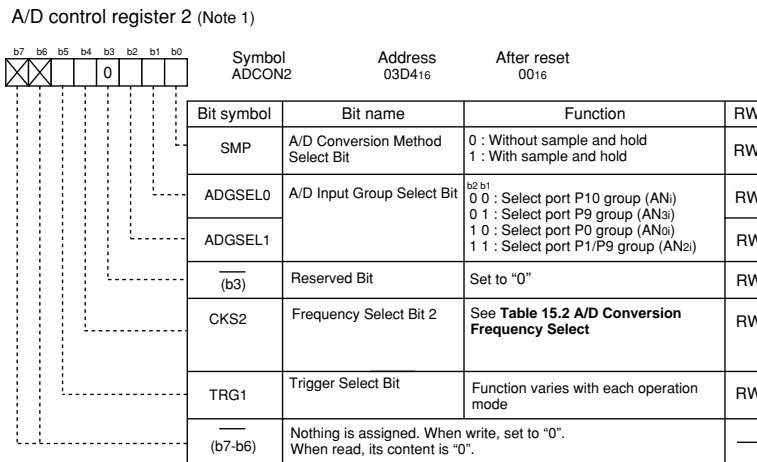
A/D control register 2 (Note 1)

b7 b6 b5 b4 b3 b2 b1 b0

0

Symbol ADCON2

Address $03D4_{16}$

After reset $00_{16}$

| Bit symbol | Bit name | Function | RW |
|---|---|---|---|
| SMP | A/D Conversion Method Select Bit | 0 : Without sample and hold 1 : With sample and hold | RW |
| ADGSEL0 | A/D Input Group Select Bit | b2 b1 0 0 : Select port P10 group (ANi) 0 1 : Select port P9 group ($AN_{3i}$) 1 0 : Select port P0 group ($AN_{0i}$) 1 1 : Select port P1/P9 group ($AN_{2i}$) | RW |
| ADGSEL1 | | | RW |
| $\overline{(b3)}$ | Reserved Bit | Set to "0" | RW |
| CKS2 | Frequency Select Bit 2 | See **Table 15.2 A/D Conversion Frequency Select** | RW |
| TRG1 | Trigger Select Bit | Function varies with each operation mode | RW |
| (b7-b6) | Nothing is assigned. When write, set to "0". When read, its content is "0". | | — |